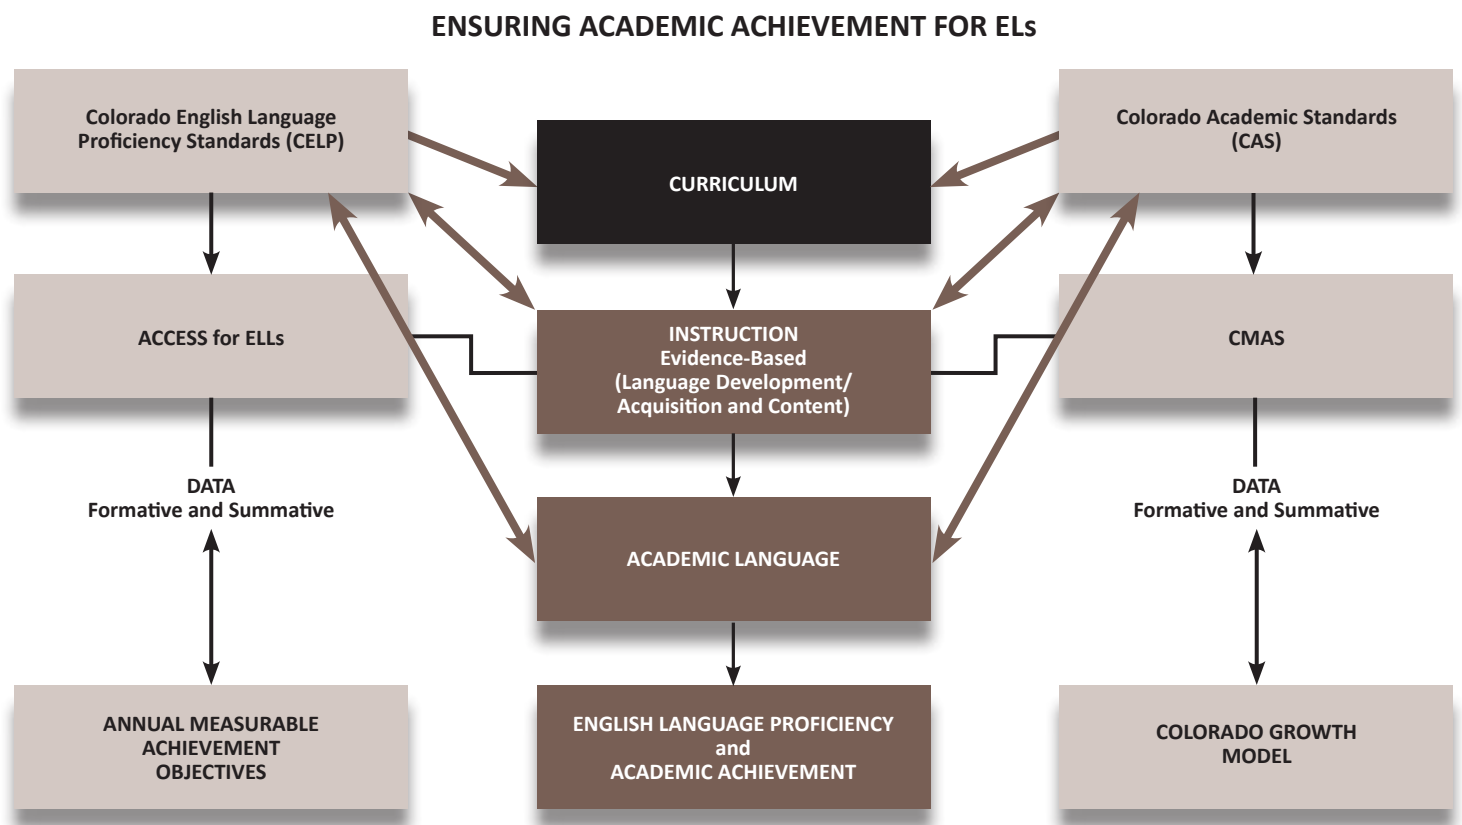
ENSURING ACADEMIC ACHIEVEMENT FOR ELs

Colorado English Language Proficiency Standards (CELP)

CURRICULUM

Colorado Academic Standards (CAS)

ACCESS for ELLs

INSTRUCTION
Evidence-Based
(Language Development/ Acquisition and Content)

CMAS

DATA
Formative and Summative

ACADEMIC LANGUAGE

DATA
Formative and Summative

ANNUAL MEASURABLE ACHIEVEMENT OBJECTIVES

ENGLISH LANGUAGE PROFICIENCY
and
ACADEMIC ACHIEVEMENT

COLORADO GROWTH MODEL